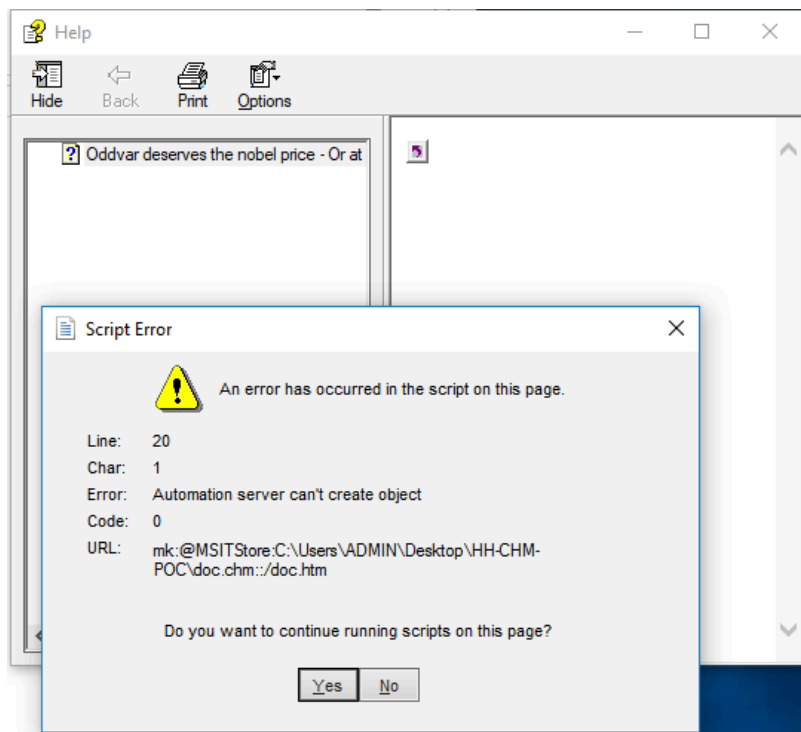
Help

Hide Back Print Options

Oddvar deserves the nobel price - Or at

Script Error

An error has occurred in the script on this page.

Line: 20
Char: 1
Error: Automation server can't create object
Code: 0
URL: mk:@MSITStore:C:\Users\ADMIN\Desktop\HH-CHM-POC\doc.chm::/doc.htm

Do you want to continue running scripts on this page?

Yes No